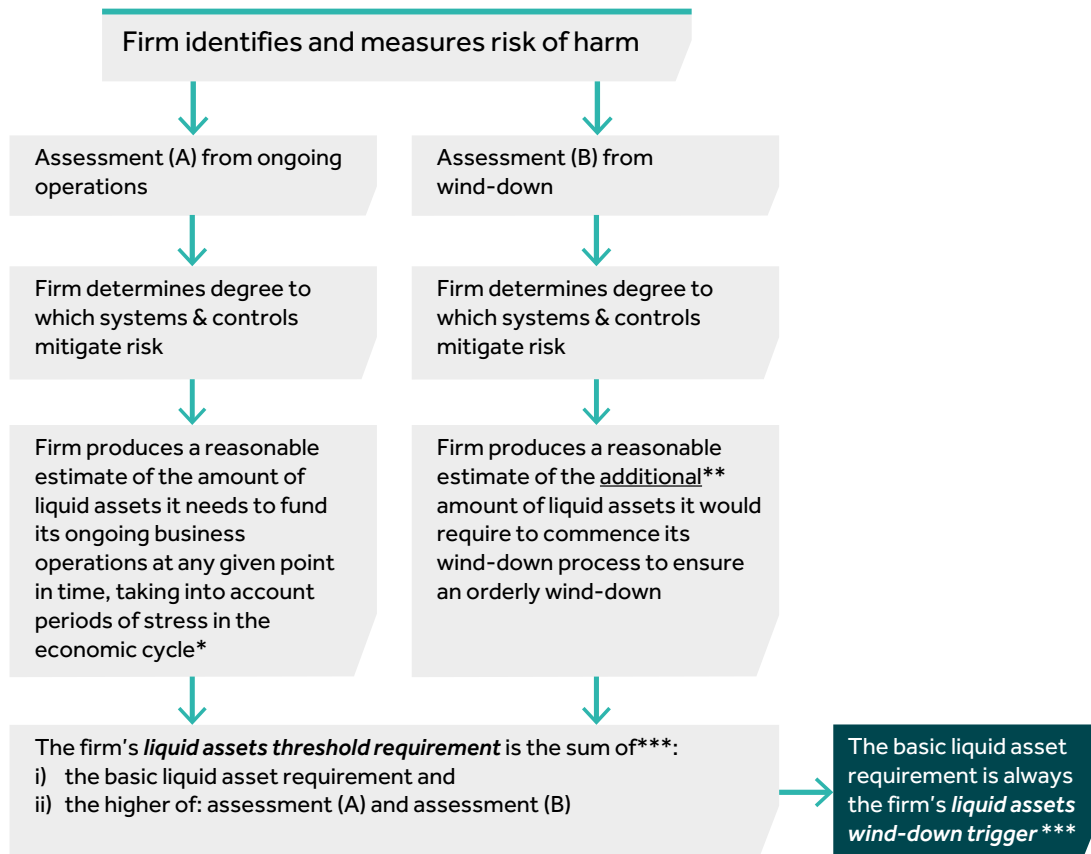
Firm identifies and measures risk of harm

Assessment (A) from ongoing operations

Firm determines degree to which systems & controls mitigate risk

Firm produces a reasonable estimate of the amount of liquid assets it needs to fund its ongoing business operations at any given point in time, taking into account periods of stress in the economic cycle*

Assessment (B) from wind-down

Firm determines degree to which systems & controls mitigate risk

Firm produces a reasonable estimate of the additional** amount of liquid assets it would require to commence its wind-down process to ensure an orderly wind-down

The firm's *liquid assets threshold requirement* is the sum of***:
i) the basic liquid asset requirement and
ii) the higher of: assessment (A) and assessment (B)

The basic liquid asset requirement is always the firm's *liquid assets wind-down trigger* ***